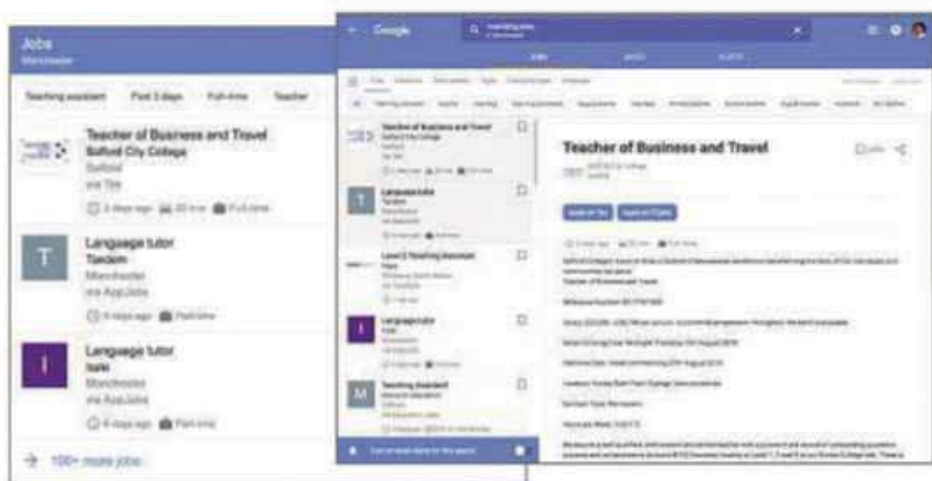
Jobs
Manchester

Teaching assistant
Past 3 days
Full-time
Teacher

Teacher of Business and Travel
Salford City College
Salford
via Tes
3 days ago
Full-time

T
Language tutor
Tandem
Manchester
via AppJobs
6 days ago
Part-time

I
Language tutor
italki
Manchester
via AppJobs
6 days ago
Part-time

100+ more jobs

Google
teaching jobs

Teacher of Business and Travel
Salford City College
Salford
via Tes

T
Language tutor
Tandem
Manchester

Level 2 Teaching Assistant

I
Language tutor

M
Teaching Assistant

Teacher of Business and Travel
Salford City College
Salford

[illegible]